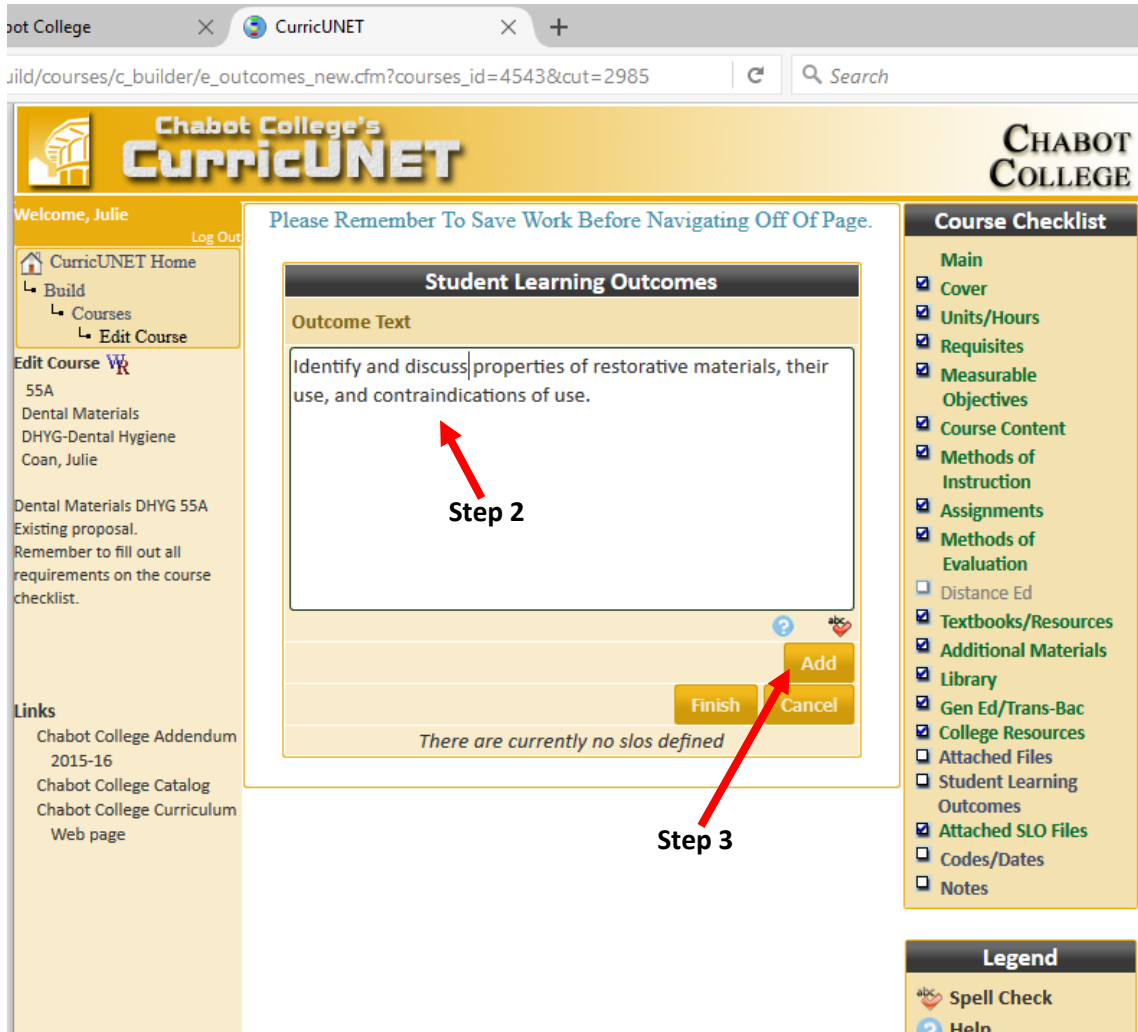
ot College
CurricUNET
uild/courses/c_builder/e_outcomes_new.cfm?courses_id=4543&cut=2985
Search

Chabot College's
CurricUNET
CHABOT COLLEGE

Welcome, Julie
Log Out
CurricUNET Home
Build
Courses
Edit Course
Edit Course
55A
Dental Materials
DHYG-Dental Hygiene
Coan, Julie

Dental Materials DHYG 55A Existing proposal. Remember to fill out all requirements on the course checklist.

Links
Chabot College Addendum 2015-16
Chabot College Catalog
Chabot College Curriculum Web page

Please Remember To Save Work Before Navigating Off Of Page.

Student Learning Outcomes
Outcome Text
Identify and discuss properties of restorative materials, their use, and contraindications of use.

Step 2

Add
Finish
Cancel
There are currently no slos defined

Step 3

Course Checklist
Main
Cover
Units/Hours
Requisites
Measurable Objectives
Course Content
Methods of Instruction
Assignments
Methods of Evaluation
Distance Ed
Textbooks/Resources
Additional Materials
Library
Gen Ed/Trans-Bac
College Resources
Attached Files
Student Learning Outcomes
Attached SLO Files
Codes/Dates
Notes

Legend
Spell Check
Help